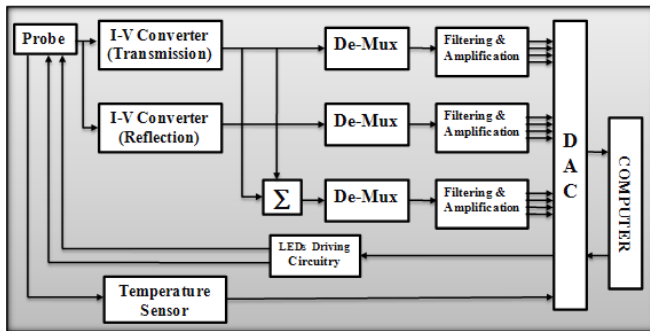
Probe

I-V Converter (Transmission)

I-V Converter (Reflection)

De-Mux

De-Mux

$\Sigma$

De-Mux

Filtering & Amplification

Filtering & Amplification

Filtering & Amplification

D A C

COMPUTER

LEDs Driving Circuitry

Temperature Sensor